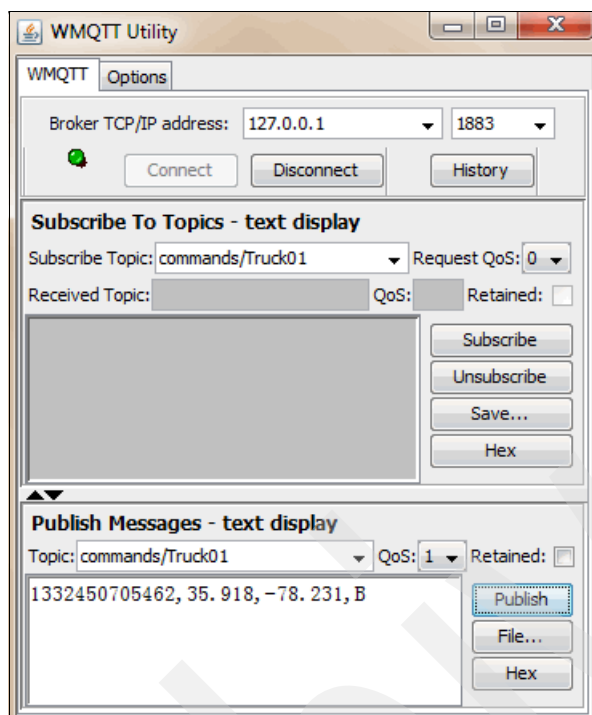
WMQTT Utility

WMQTT Options

Broker TCP/IP address: 127.0.0.1 1883

Connect Disconnect History

Subscribe To Topics - text display

Subscribe Topic: commands/Truck01 Request QoS: 0

Received Topic: QoS: Retained:

Subscribe
Unsubscribe
Save...
Hex

Publish Messages - text display

Topic: commands/Truck01 QoS: 1 Retained:

1332450705462, 35.918, -78.231, B

Publish
File...
Hex